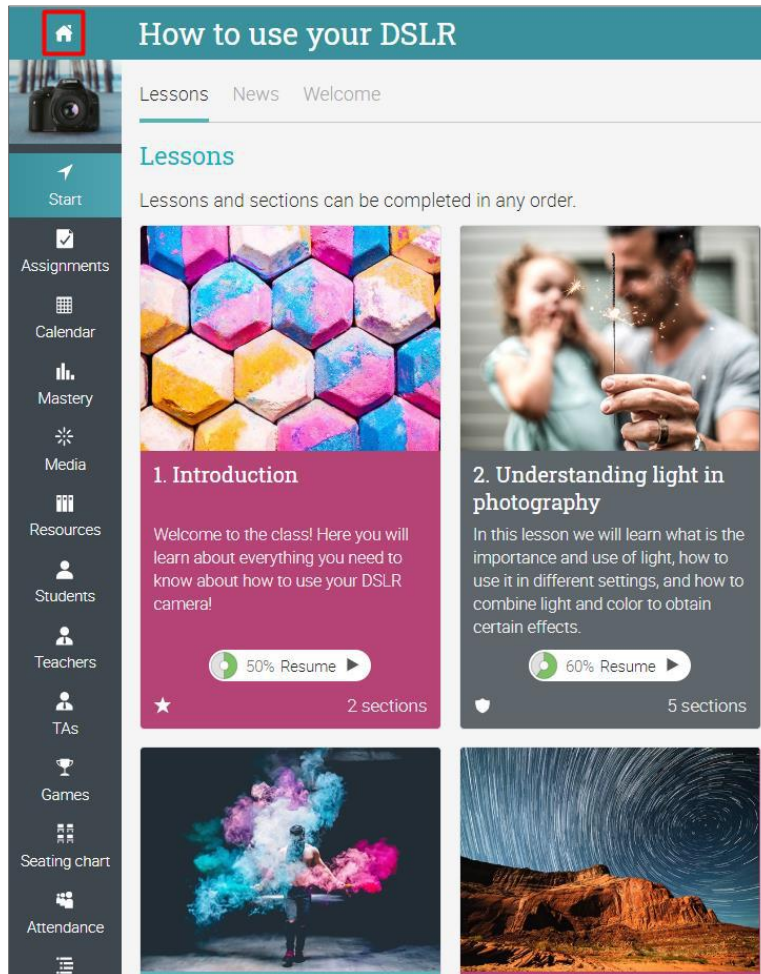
How to use your DSLR

Start
Assignments
Calendar
Mastery
Media
Resources
Students
Teachers
TAs
Games
Seating chart
Attendance

Lessons News Welcome

Lessons

Lessons and sections can be completed in any order.

1. Introduction

Welcome to the class! Here you will learn about everything you need to know about how to use your DSLR camera!

50% Resume

2 sections

2. Understanding light in photography

In this lesson we will learn what is the importance and use of light, how to use it in different settings, and how to combine light and color to obtain certain effects.

60% Resume

5 sections